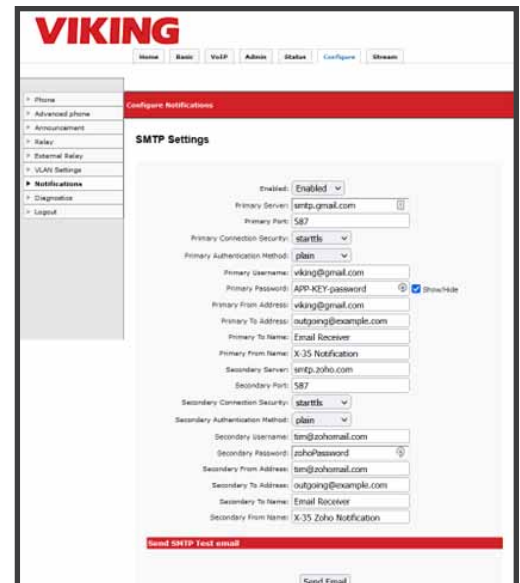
VIKING

Home | Basic | VoIP | Admin | Status | Configure | Stream

Phone
Advanced phone
Announcement
Relay
External Relay
VLAN Settings
Notifications
Diagnostics
Logout

Configure Notifications

SMTP Settings

Enabled: Enabled
Primary Server: smtp.gmail.com
Primary Port: 587
Primary Connection Security: starttls
Primary Authentication Method: plain
Primary Username: viking@gmail.com
Primary Password: APP-KEY-password Show/Hide
Primary From Address: viking@gmail.com
Primary To Address: outgoing@example.com
Primary To Name: Email Receiver
Primary From Name: X-35 Notification
Secondary Server: smtp.zoho.com
Secondary Port: 587
Secondary Connection Security: starttls
Secondary Authentication Method: plain
Secondary Username: tim@zohomail.com
Secondary Password: zohoPassword
Secondary From Address: tim@zohomail.com
Secondary To Address: outgoing@example.com
Secondary To Name: Email Receiver
Secondary From Name: X-35 Zoho Notification

Send SMTP Test email

Send Email